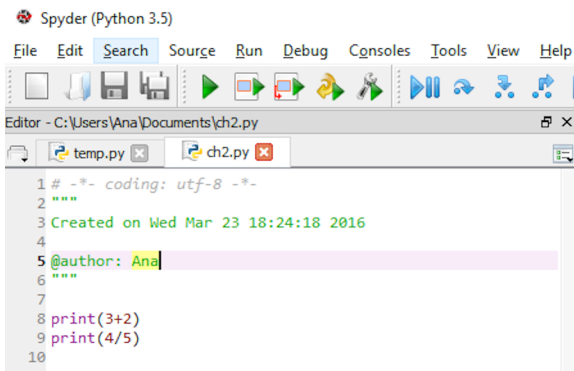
Spyder (Python 3.5)

File Edit Search Source Run Debug Consoles Tools View Help

Editor - C:\Users\Ana\Documents\ch2.py

temp.py ch2.py

1 # -*- coding: utf-8 -*-
2 """
3 Created on Wed Mar 23 18:24:18 2016
4
5 @author: Ana
6 """
7
8 print(3+2)
9 print(4/5)
10